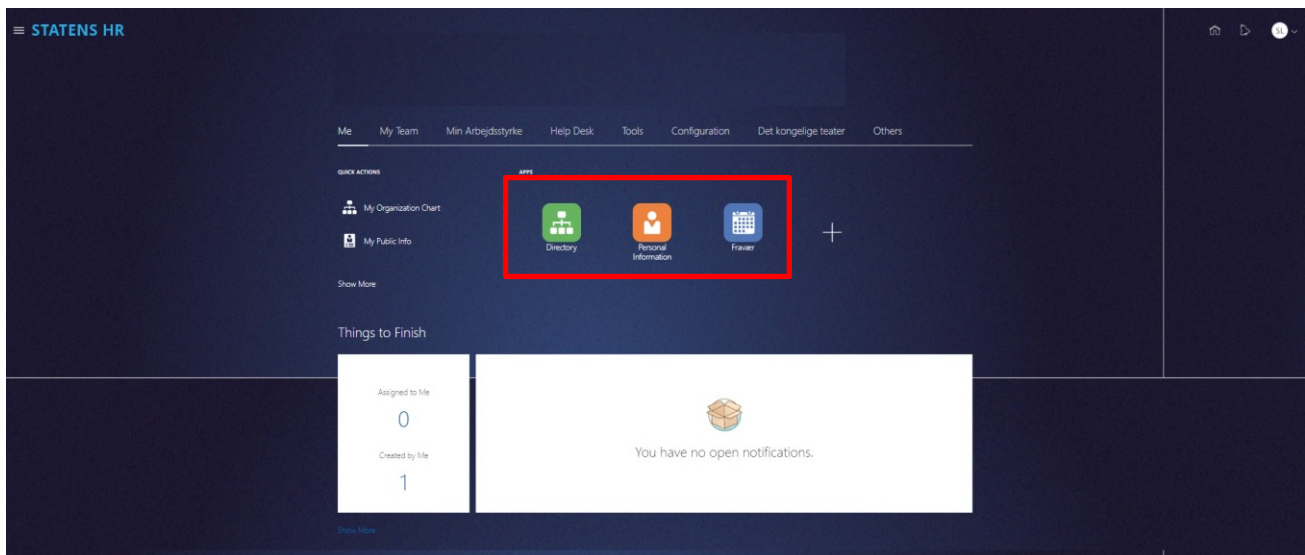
STATENS HR

SL

Me My Team Min Arbejdsstyrke Help Desk Tools Configuration Det kongelige teater Others

QUICK ACTIONS

My Organization Chart

My Public Info

Show More

APPS

Directory

Personal Information

Fravær

Things to Finish

Assigned to Me

0

Created by Me

1

You have no open notifications.

Show More